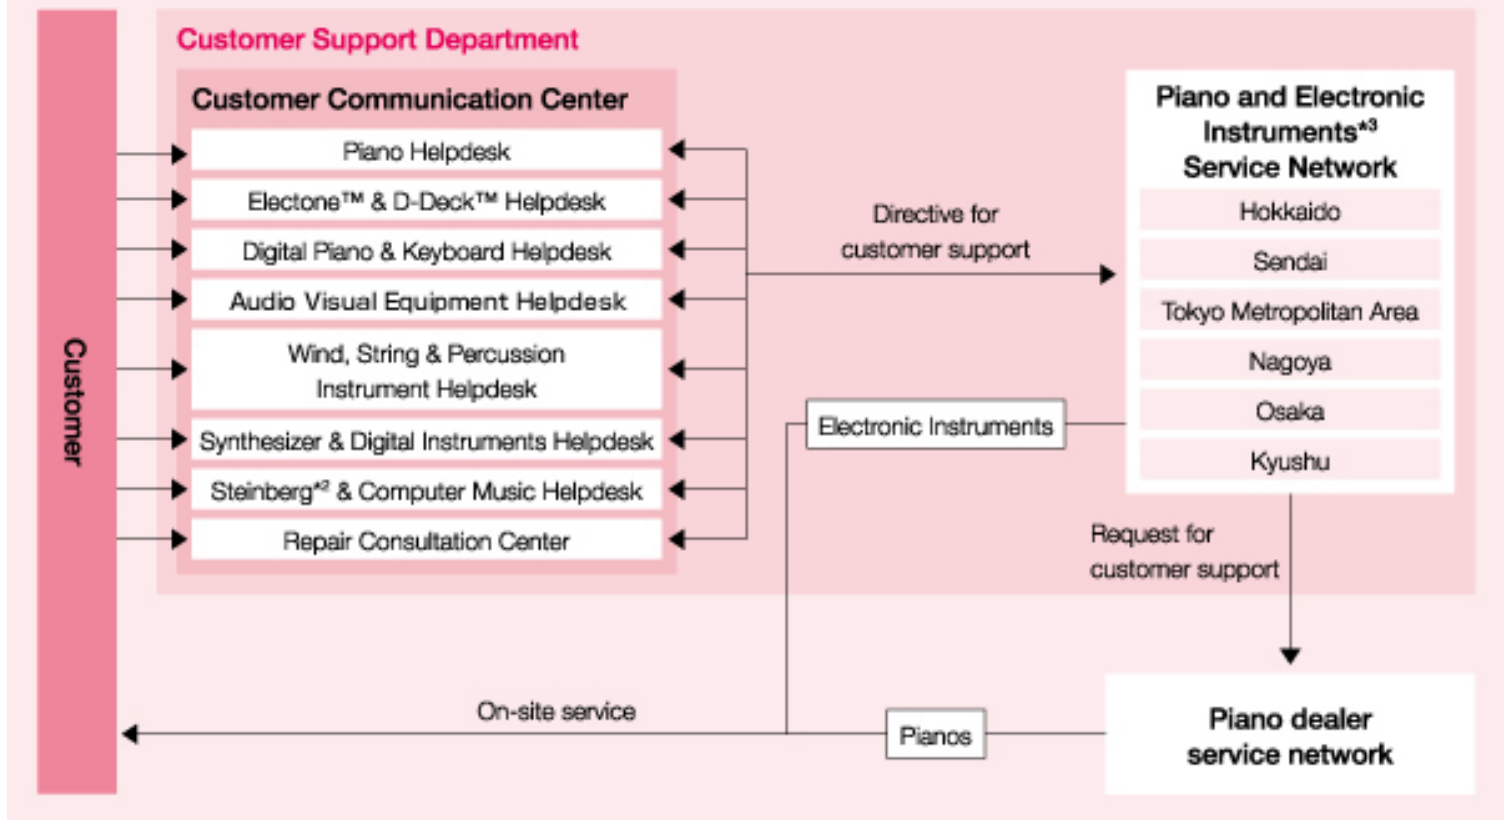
Customer

Customer Support Department

Customer Communication Center

Piano Helpdesk

Electone™ & D-Deck™ Helpdesk

Digital Piano & Keyboard Helpdesk

Audio Visual Equipment Helpdesk

Wind, String & Percussion Instrument Helpdesk

Synthesizer & Digital Instruments Helpdesk

Steinberg$^{*2}$ & Computer Music Helpdesk

Repair Consultation Center

Directive for customer support

Piano and Electronic Instruments$^{*3}$ Service Network

Hokkaido

Sendai

Tokyo Metropolitan Area

Nagoya

Osaka

Kyushu

Electronic Instruments

Request for customer support

On-site service

Pianos

Piano dealer service network